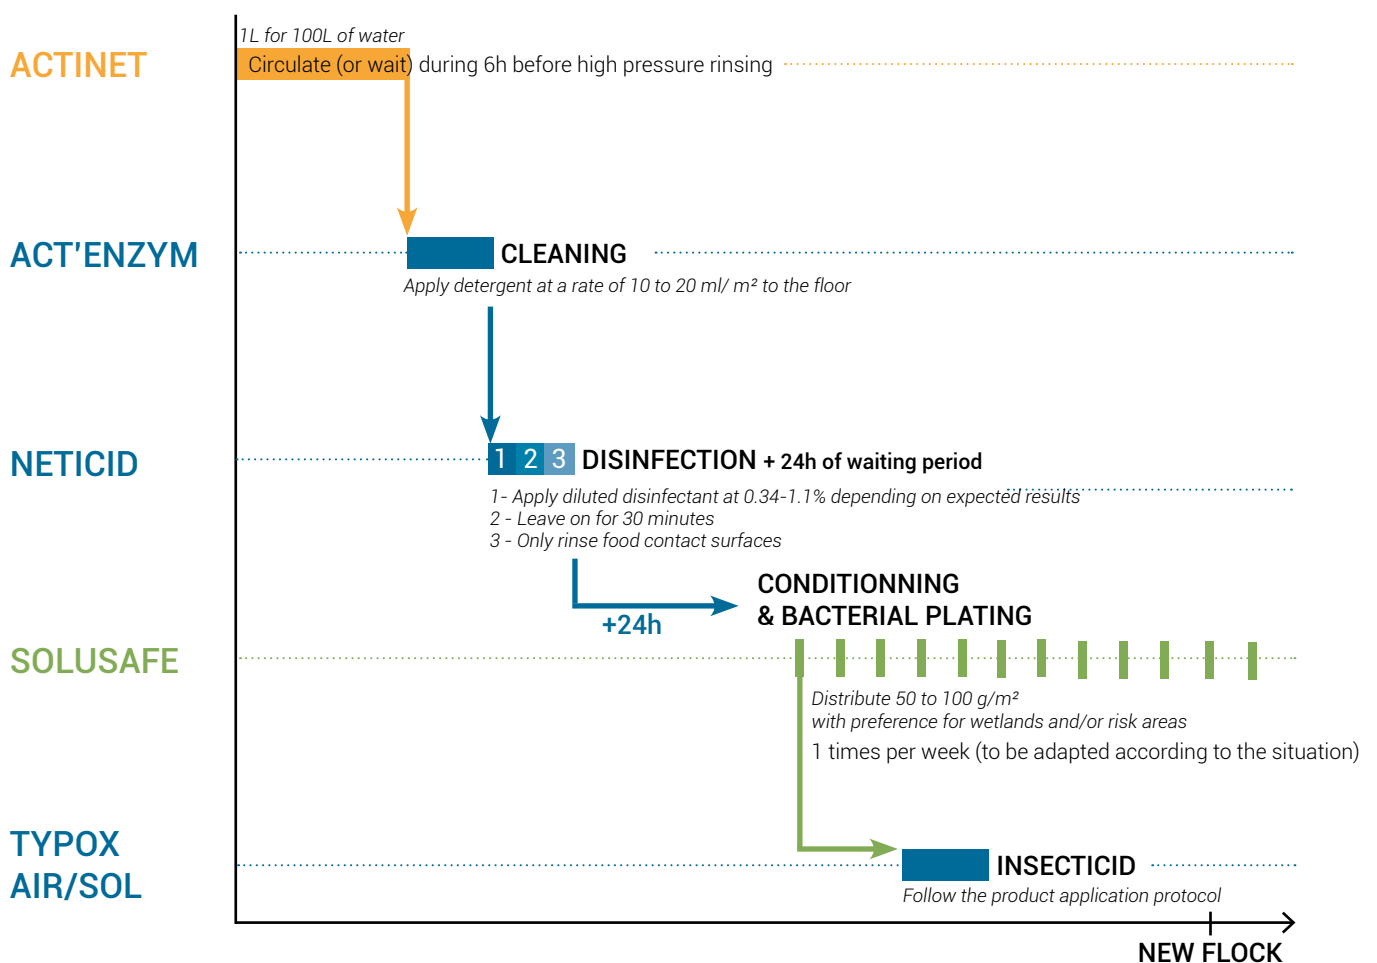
ACTINET

1L for 100L of water

Circulate (or wait) during 6h before high pressure rinsing

ACT'ENZYM

CLEANING

Apply detergent at a rate of 10 to 20 ml/ m² to the floor

NETICID

1 2 3 DISINFECTION + 24h of waiting period

1- Apply diluted disinfectant at 0.34-1.1% depending on expected results
2 - Leave on for 30 minutes
3 - Only rinse food contact surfaces

+24h

CONDITIONNING
& BACTERIAL PLATING

SOLUSAFE

Distribute 50 to 100 g/m²
with preference for wetlands and/or risk areas

1 times per week (to be adapted according to the situation)

TYPOX
AIR/SOL

INSECTICID

Follow the product application protocol

NEW FLOCK